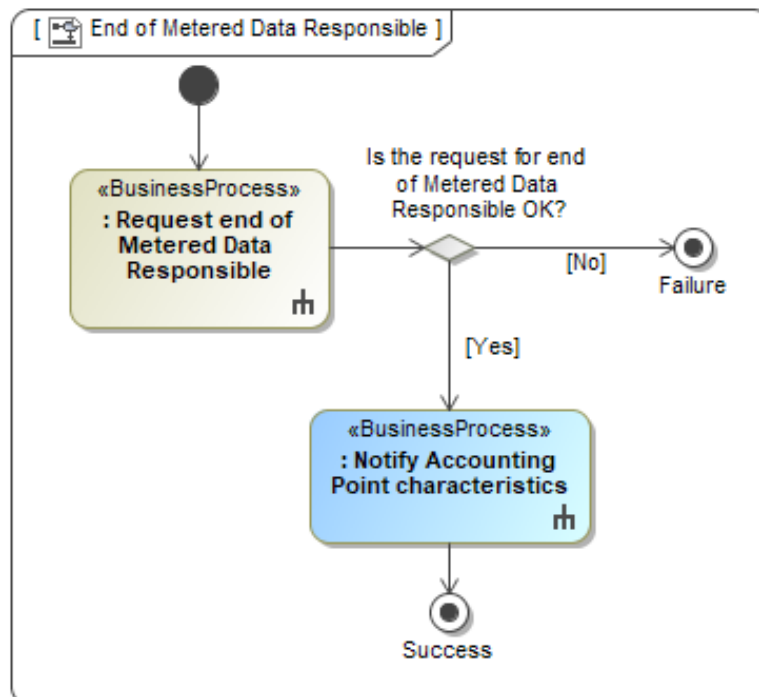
[ End of Metered Data Responsible ]

«BusinessProcess»
: Request end of Metered Data Responsible

Is the request for end of Metered Data Responsible OK?

[No]

Failure

[Yes]

«BusinessProcess»
: Notify Accounting Point characteristics

Success